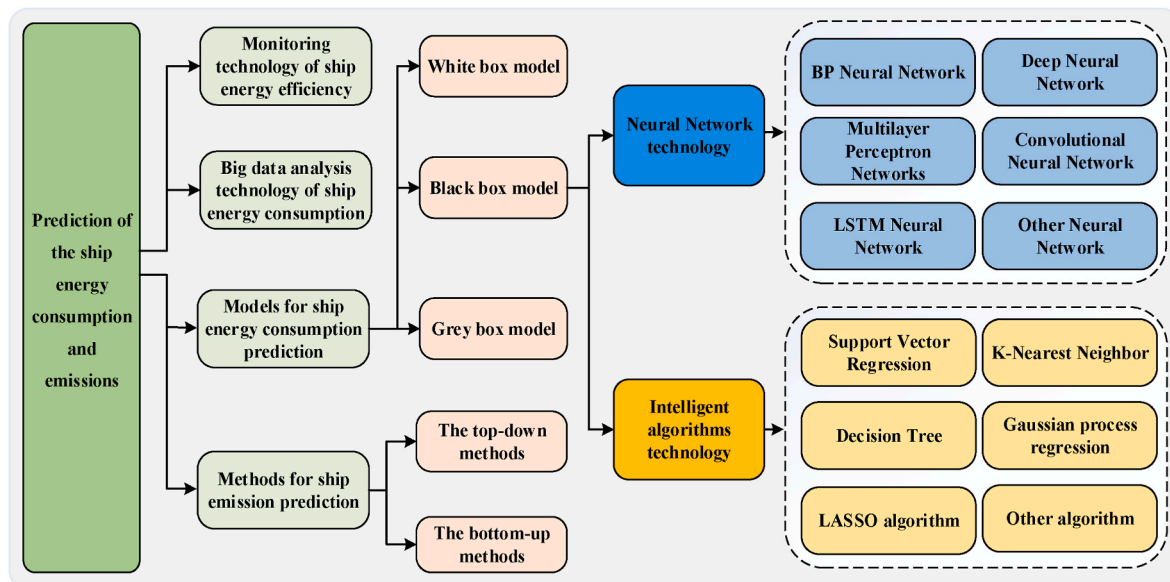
Prediction of the ship energy consumption and emissions

Monitoring technology of ship energy efficiency

Big data analysis technology of ship energy consumption

Models for ship energy consumption prediction

Methods for ship emission prediction

White box model

Black box model

Grey box model

The top-down methods

The bottom-up methods

Neural Network technology

Intelligent algorithms technology

BP Neural Network

Deep Neural Network

Multilayer Perceptron Networks

Convolutional Neural Network

LSTM Neural Network

Other Neural Network

Support Vector Regression

K-Nearest Neighbor

Decision Tree

Gaussian process regression

LASSO algorithm

Other algorithm